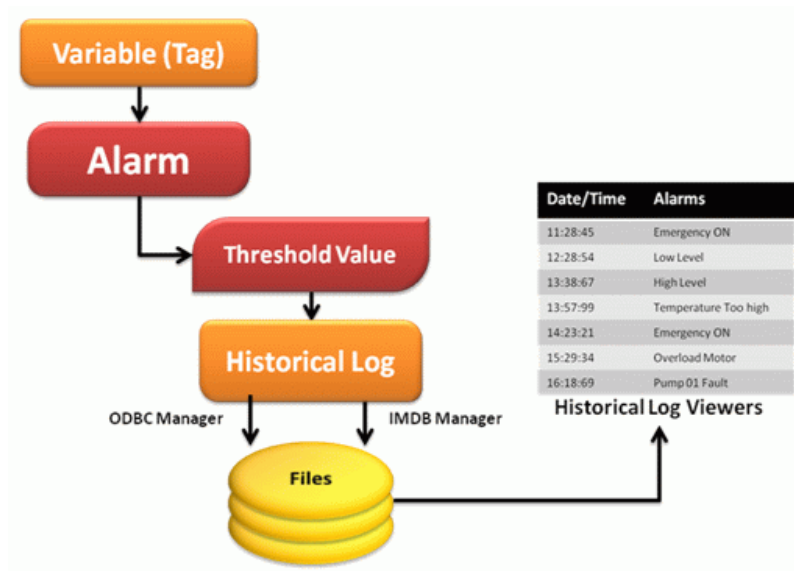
Variable (Tag)

Alarm

Threshold Value

Historical Log

ODBC Manager

IMDB Manager

Files

| Date/Time | Alarms |
|---|---|
| 11:28:45 | Emergency ON |
| 12:28:54 | Low Level |
| 13:38:67 | High Level |
| 13:57:99 | Temperature Too high |
| 14:23:21 | Emergency ON |
| 15:29:34 | Overload Motor |
| 16:18:69 | Pump 01 Fault |

Historical Log Viewers